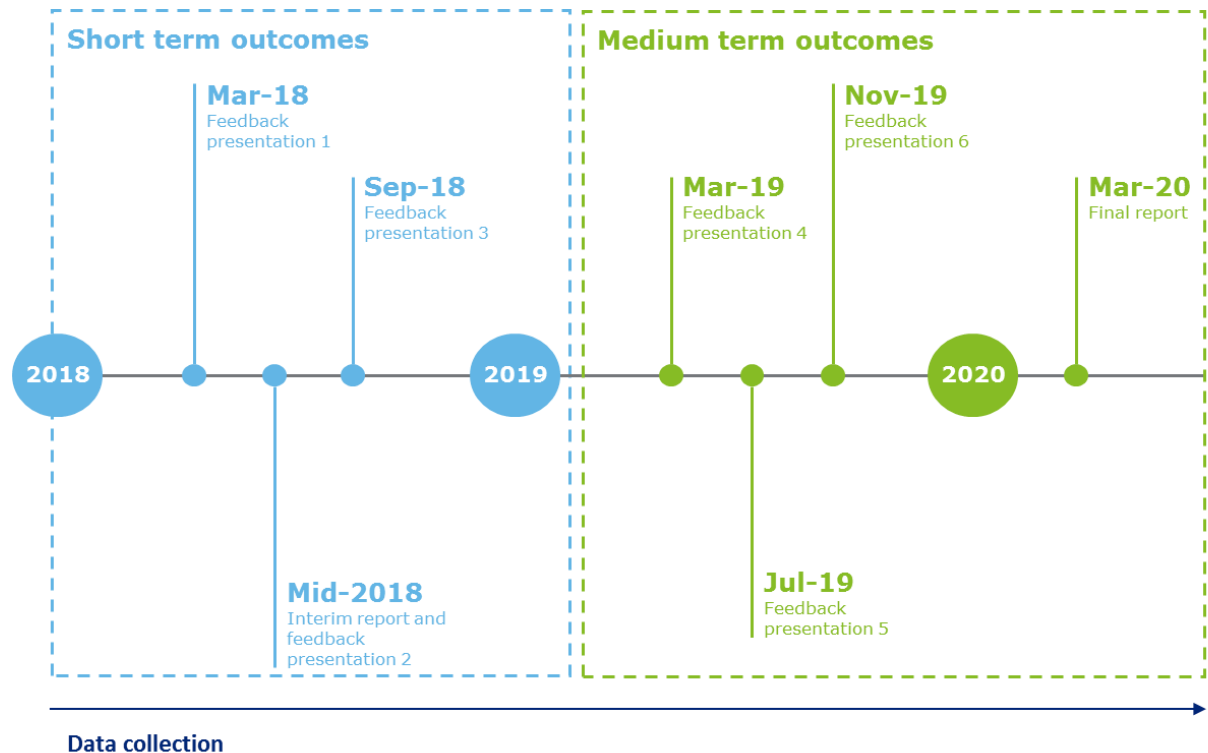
Short term outcomes

Medium term outcomes

Mar-18
Feedback presentation 1

Sep-18
Feedback presentation 3

Mar-19
Feedback presentation 4

Nov-19
Feedback presentation 6

Mar-20
Final report

2018

2019

2020

Mid-2018
Interim report and feedback presentation 2

Jul-19
Feedback presentation 5

Data collection